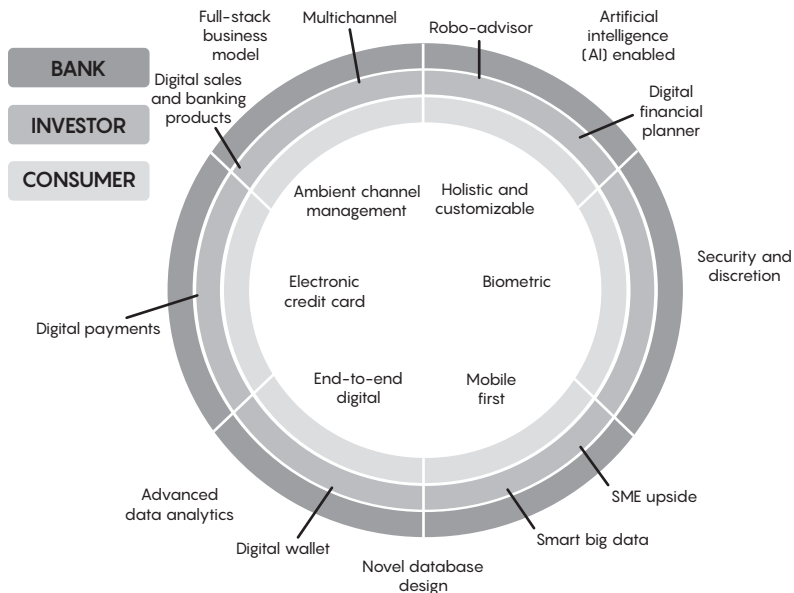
BANK

INVESTOR

CONSUMER

Full-stack business model

Multichannel

Robo-advisor

Artificial intelligence (AI) enabled

Digital sales and banking products

Digital financial planner

Ambient channel management

Holistic and customizable

Security and discretion

Electronic credit card

Biometric

Digital payments

End-to-end digital

Mobile first

SME upside

Advanced data analytics

Smart big data

Digital wallet

Novel database design